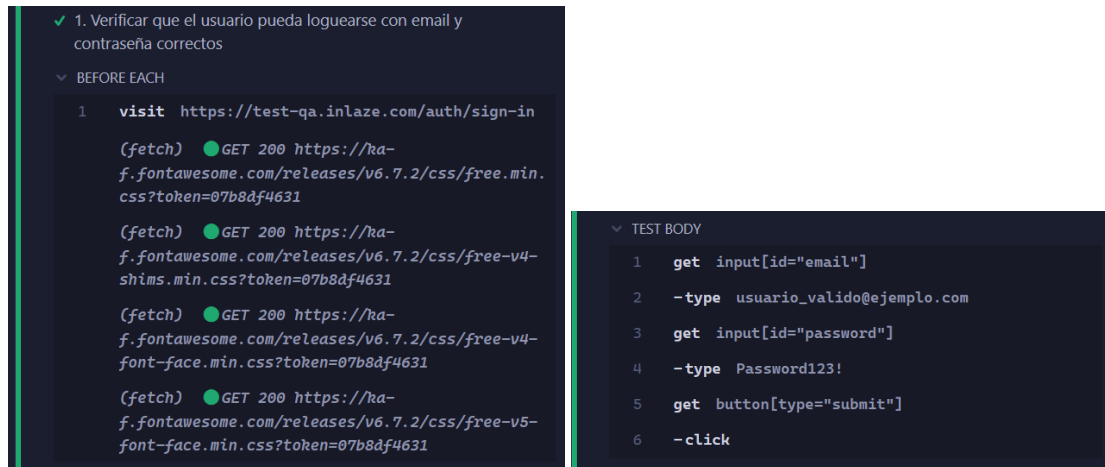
✓ 1. Verificar que el usuario pueda loguearse con email y contraseña correctos

BEFORE EACH

1 visit https://test-qa.inlaze.com/auth/sign-in

(fetch) GET 200 https://ka-f.fontawesome.com/releases/v6.7.2/css/free.min.css?token=07b8df4631

(fetch) GET 200 https://ka-f.fontawesome.com/releases/v6.7.2/css/free-v4-shims.min.css?token=07b8df4631

(fetch) GET 200 https://ka-f.fontawesome.com/releases/v6.7.2/css/free-v4-font-face.min.css?token=07b8df4631

(fetch) GET 200 https://ka-f.fontawesome.com/releases/v6.7.2/css/free-v5-font-face.min.css?token=07b8df4631

TEST BODY

1 get input[id="email"]

2 -type usuario_valido@ejemplo.com

3 get input[id="password"]

4 -type Password123!

5 get button[type="submit"]

6 -click